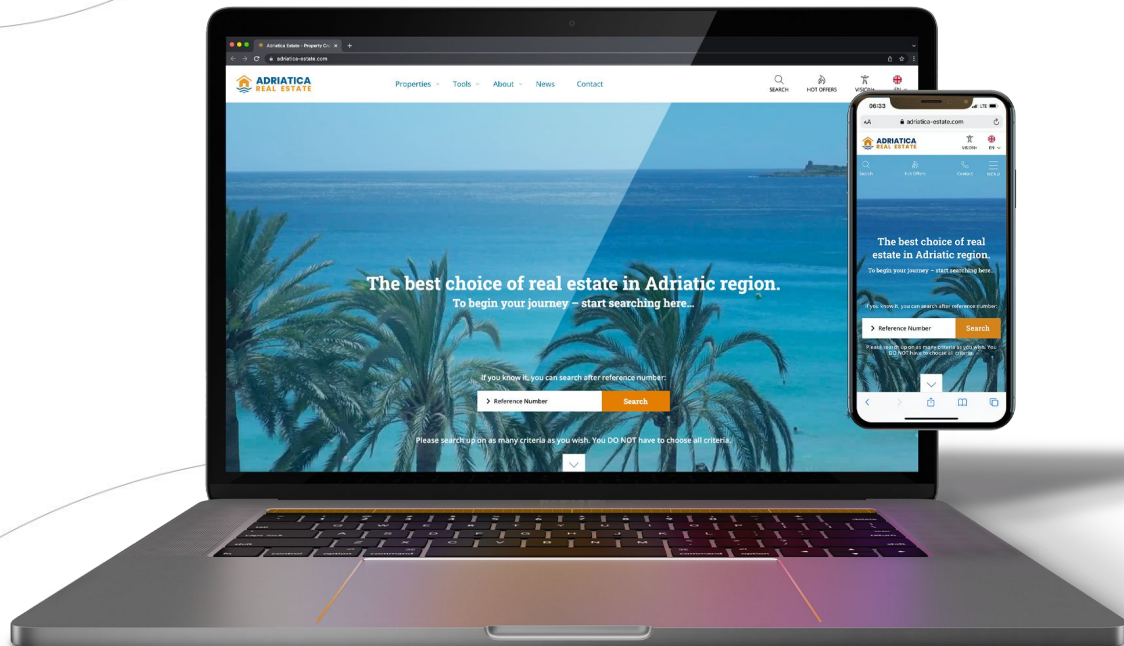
Adriatica Estate - Property Cro ×

adriatica-estate.com

ADRIATICA
REAL ESTATE

Properties Tools About News Contact

SEARCH HOT OFFERS VISION EN

The best choice of real estate in Adriatic region.
To begin your journey – start searching here...

If you know it, you can search after reference number:

Reference Number Search

Please search up on as many criteria as you wish. You DO NOT have to choose all criteria.

06:33 LTE

AA adriatica-estate.com

ADRIATICA
REAL ESTATE

VISION EN

Search Hot Offers Contact MENU

The best choice of real estate in Adriatic region.
To begin your journey – start searching here...

If you know it, you can search after reference number:

Reference Number Search

Please search up on as many criteria as you wish. You DO NOT have to choose all criteria.